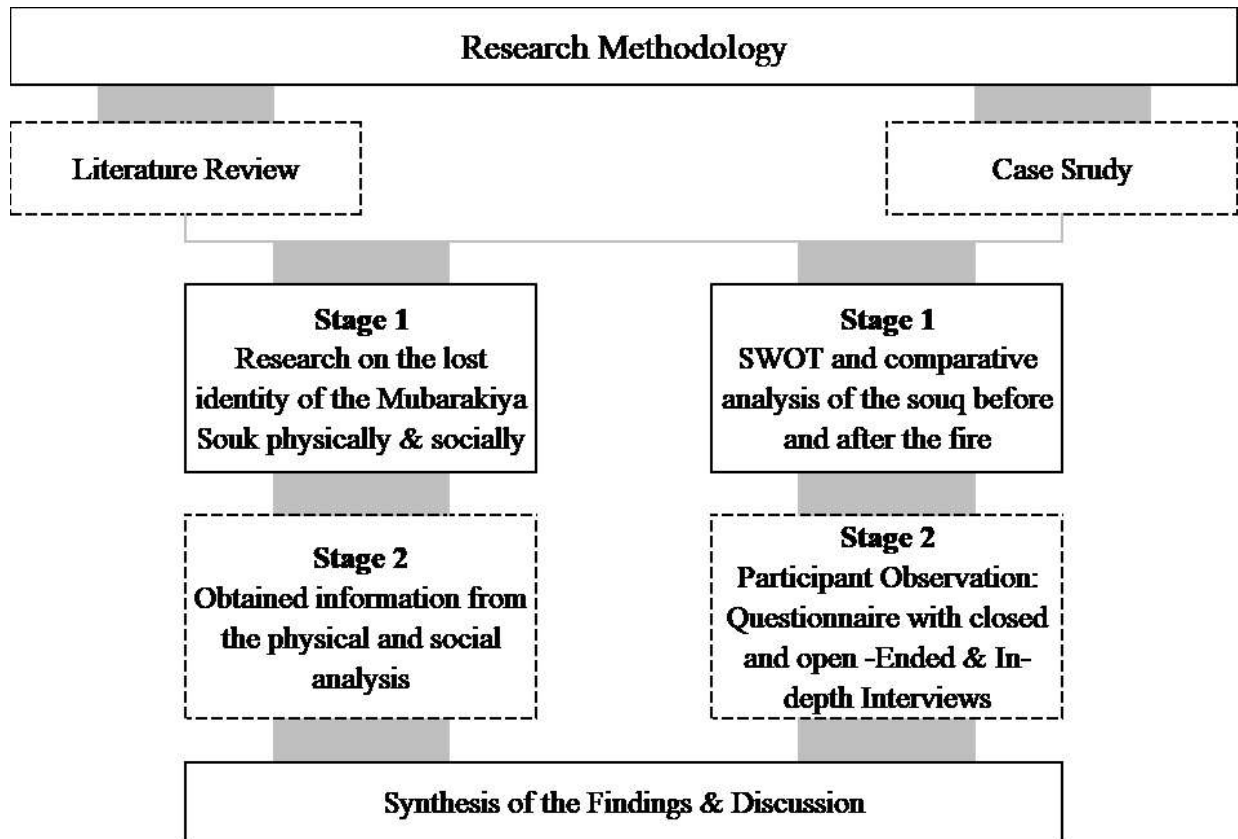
Research Methodology

Literature Review

Case Srudy

Stage 1
Research on the lost identity of the Mubarakiya Souk physically & socially

Stage 2
Obtained information from the physical and social analysis

Stage 1
SWOT and comparative analysis of the souq before and after the fire

Stage 2
Participant Observation: Questionnaire with closed and open -Ended & In-depth Interviews

Synthesis of the Findings & Discussion